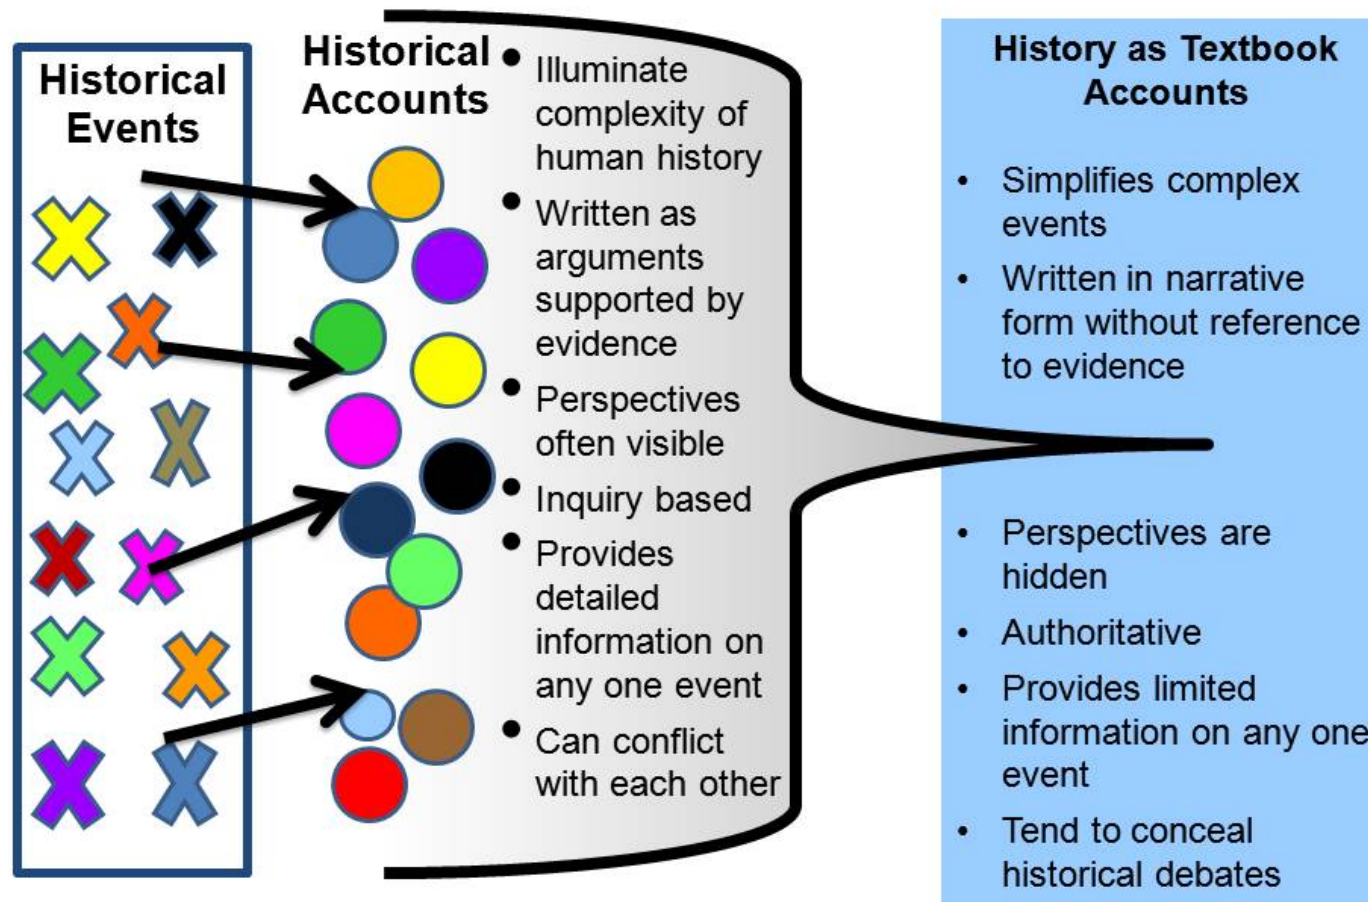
Historical Events

Historical Accounts

- Illuminate complexity of human history
- Written as arguments supported by evidence
- Perspectives often visible
- Inquiry based
- Provides detailed information on any one event
- Can conflict with each other

History as Textbook Accounts

- Simplifies complex events
- Written in narrative form without reference to evidence
- Perspectives are hidden
- Authoritative
- Provides limited information on any one event
- Tend to conceal historical debates